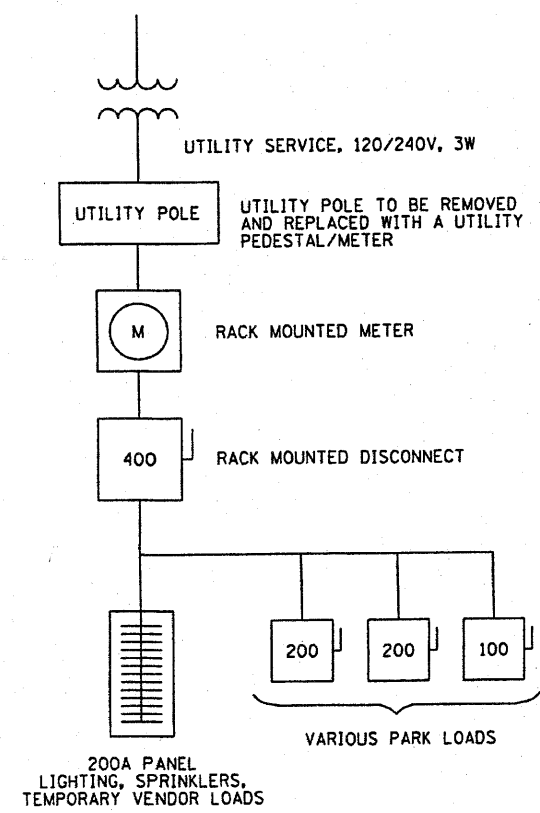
UTILITY SERVICE, 120/240V, 3W

UTILITY POLE

UTILITY POLE TO BE REMOVED AND REPLACED WITH A UTILITY PEDESTAL/METER

M

RACK MOUNTED METER

400

RACK MOUNTED DISCONNECT

200

200

100

VARIOUS PARK LOADS

200A PANEL
LIGHTING, SPRINKLERS,
TEMPORARY VENDOR LOADS